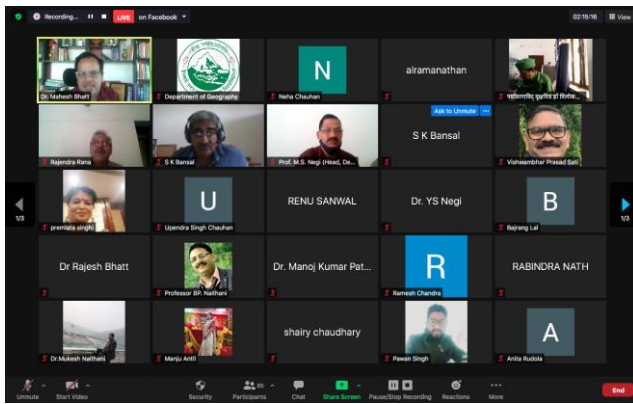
Recording... LIVE on Facebook

02:15:16 View

Dr. Mahesh Bhatt

Department of Geography

N
Neha Chauhan

alramanathan

पर्यावरणविद् वृक्षमित्र डॉ त्रिलोक...

Rajendra Rana

S K Bansal

Prof. M.S. Negi (Head, De...

Ask to Unmute

S K Bansal

Vishwambhar Prasad Sati

1/3

premlata singh

U
Upendra Singh Chauhan

RENU SANWAL

Dr. YS Negi

B
Bajrang Lal

1/3

Dr Rajesh Bhatt

Professor BP. Naithani

Dr. Manoj Kumar Pat...

R
Ramesh Chandra

RABINDRA NATH

Dr.Mukesh Naithani

Manju Antil

shairy chaudhary

Pawan Singh

A
Anita Rudola

Unmute

Start Video

Security

Participants

Chat

Share Screen

Pause/Stop Recording

Reactions

More

End